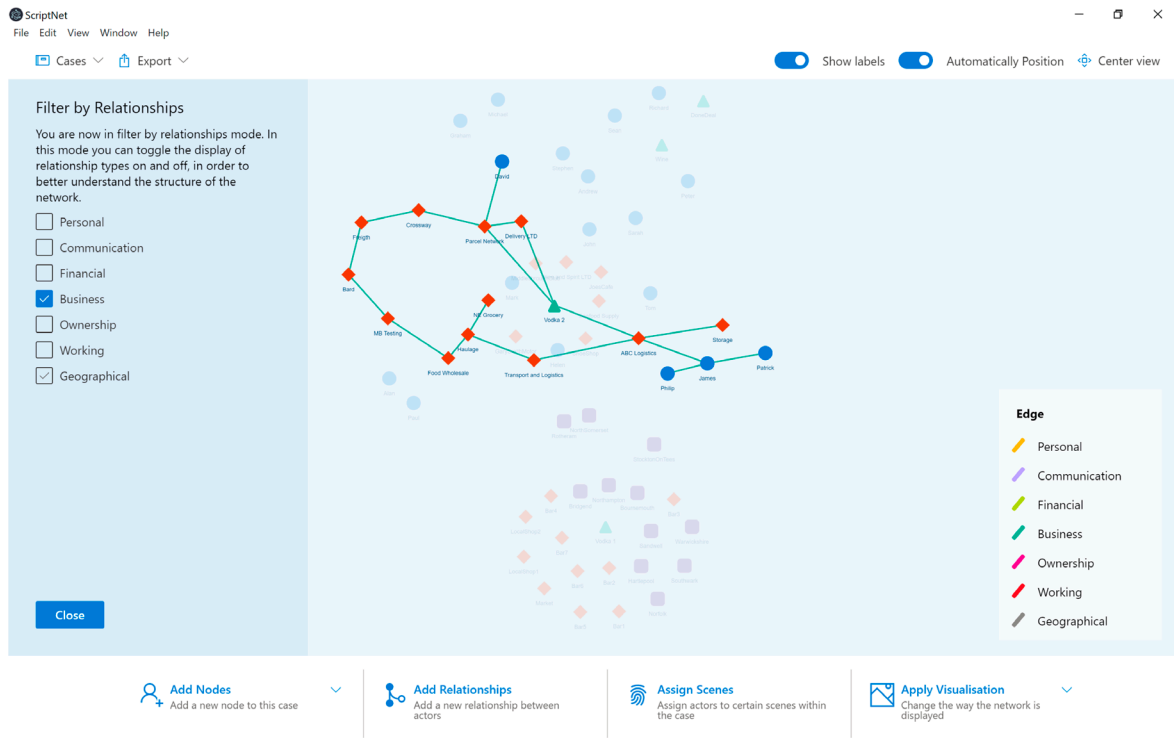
ScriptNet

File Edit View Window Help

Cases Export

Show labels Automatically Position Center view

Filter by Relationships

You are now in filter by relationships mode. In this mode you can toggle the display of relationship types on and off, in order to better understand the structure of the network.

Personal
Communication
Financial
Business
Ownership
Working
Geographical

Close

David
Freigh
Crossway
Parcel Network
Delivery LTD
Bard
NE Grocery
Vodka 2
MB Testing
Haulage
Storage
ABC Logistics
Food Wholesale
Transport and Logistics
Patrick
James
Philip

Edge

Personal
Communication
Financial
Business
Ownership
Working
Geographical

Add Nodes
Add a new node to this case

Add Relationships
Add a new relationship between actors

Assign Scenes
Assign actors to certain scenes within the case

Apply Visualisation
Change the way the network is displayed